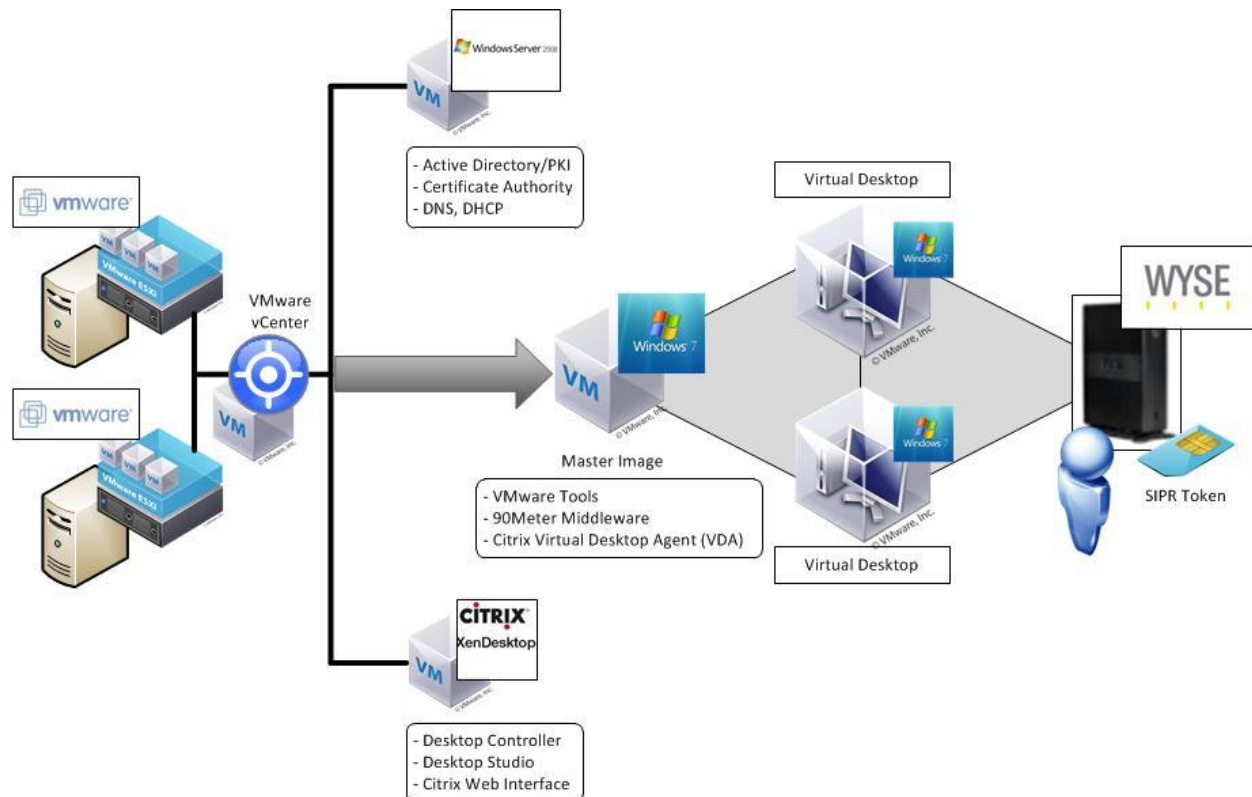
vmware
VM VM VM
VMware ESXi

vmware
VM VM VM
VMware ESXi

VMware vCenter
VM
© VMware, Inc.

Windows Server 2008
VM
© VMware, Inc.

- Active Directory/PKI
- Certificate Authority
- DNS, DHCP

Windows 7
VM
© VMware, Inc.
Master Image

- VMware Tools
- 90Meter Middleware
- Citrix Virtual Desktop Agent (VDA)

Virtual Desktop
Windows 7
© VMware, Inc.

Windows 7
© VMware, Inc.
Virtual Desktop

WYSE

SIPR Token

CITRIX
XenDesktop
VM
© VMware, Inc.

- Desktop Controller
- Desktop Studio
- Citrix Web Interface